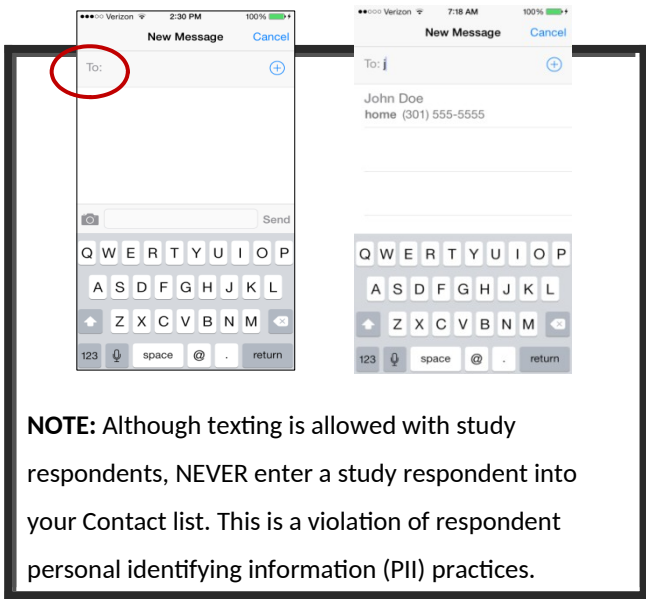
●●●○○ Verizon 2:30 PM 100%

New Message Cancel

To:

Send

Q W E R T Y U I O P

A S D F G H J K L

Z X C V B N M

123 space @ . return

●●○○○ Verizon 7:18 AM 100%

New Message Cancel

To: j

John Doe
home (301) 555-5555

Q W E R T Y U I O P

A S D F G H J K L

Z X C V B N M

123 space @ . return

**NOTE:** Although texting is allowed with study respondents, NEVER enter a study respondent into your Contact list. This is a violation of respondent personal identifying information (PII) practices.